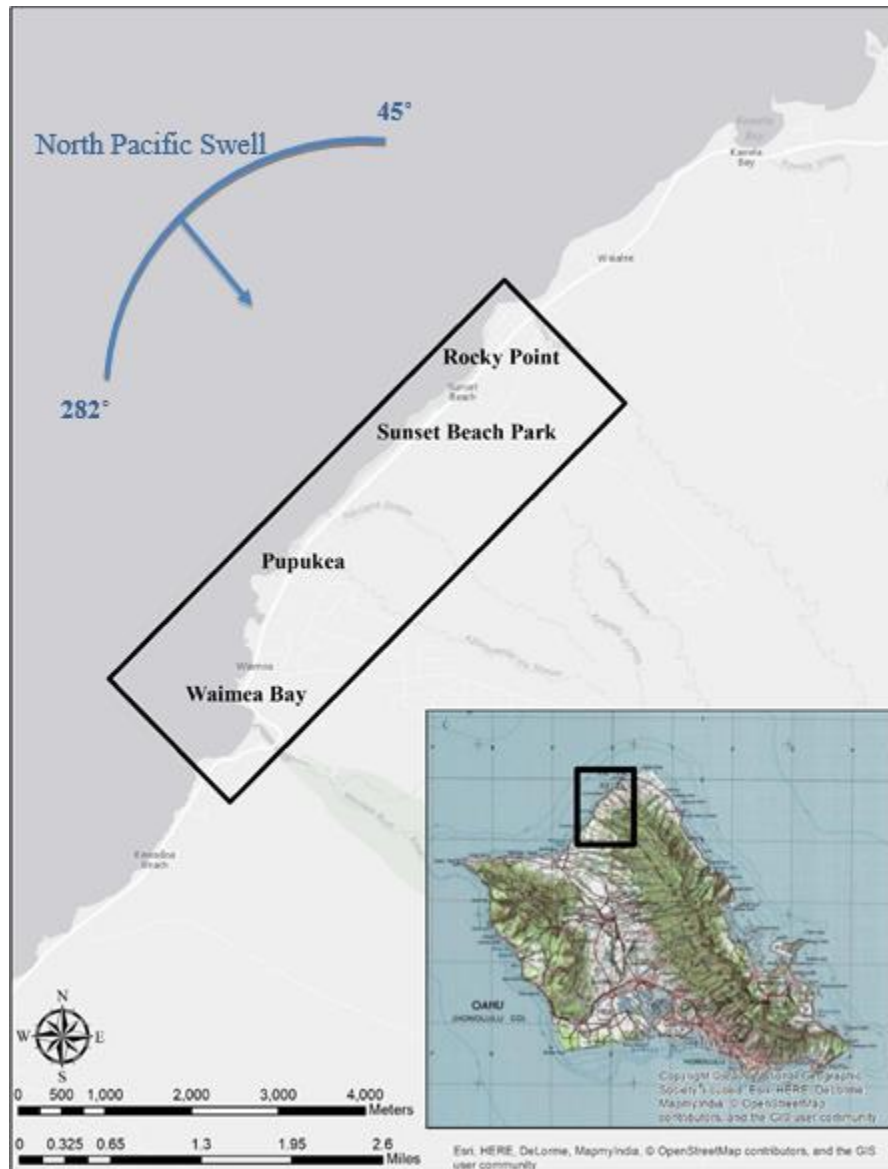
North Pacific Swell

45°

282°

Kawela Bay

Waiale

Rocky Point

Sunset Beach

Sunset Beach Park

Pupukea

Waimea

Waimea Bay

Kawailoa Beach

N
W E
S

0 500 1,000 2,000 3,000 4,000 Meters

0 0.325 0.65 1.3 1.95 2.6 Miles

OAHU (HONOLULU CO)

Copyright © National Geographic Society, i-cubed, Esri, HERE, DeLorme, MapmyIndia, © OpenStreetMap contributors, and the GIS user community

Esri, HERE, DeLorme, MapmyIndia, © OpenStreetMap contributors, and the GIS user community